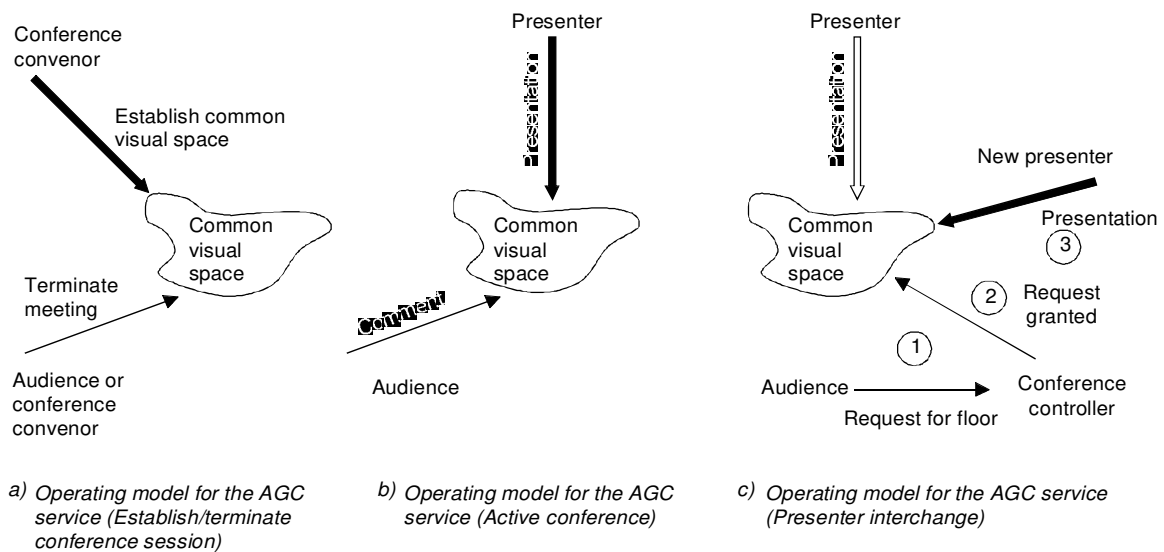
Conference convenor

Establish common visual space

Common visual space

Terminate meeting

Audience or conference convenor

a) Operating model for the AGC service (Establish/terminate conference session)

Presenter

Presentation

Common visual space

Comment

Audience

b) Operating model for the AGC service (Active conference)

Presenter

Presentation

New presenter

Common visual space

Presentation

3

2

Request granted

1

Audience

Request for floor

Conference controller

c) Operating model for the AGC service (Presenter interchange)